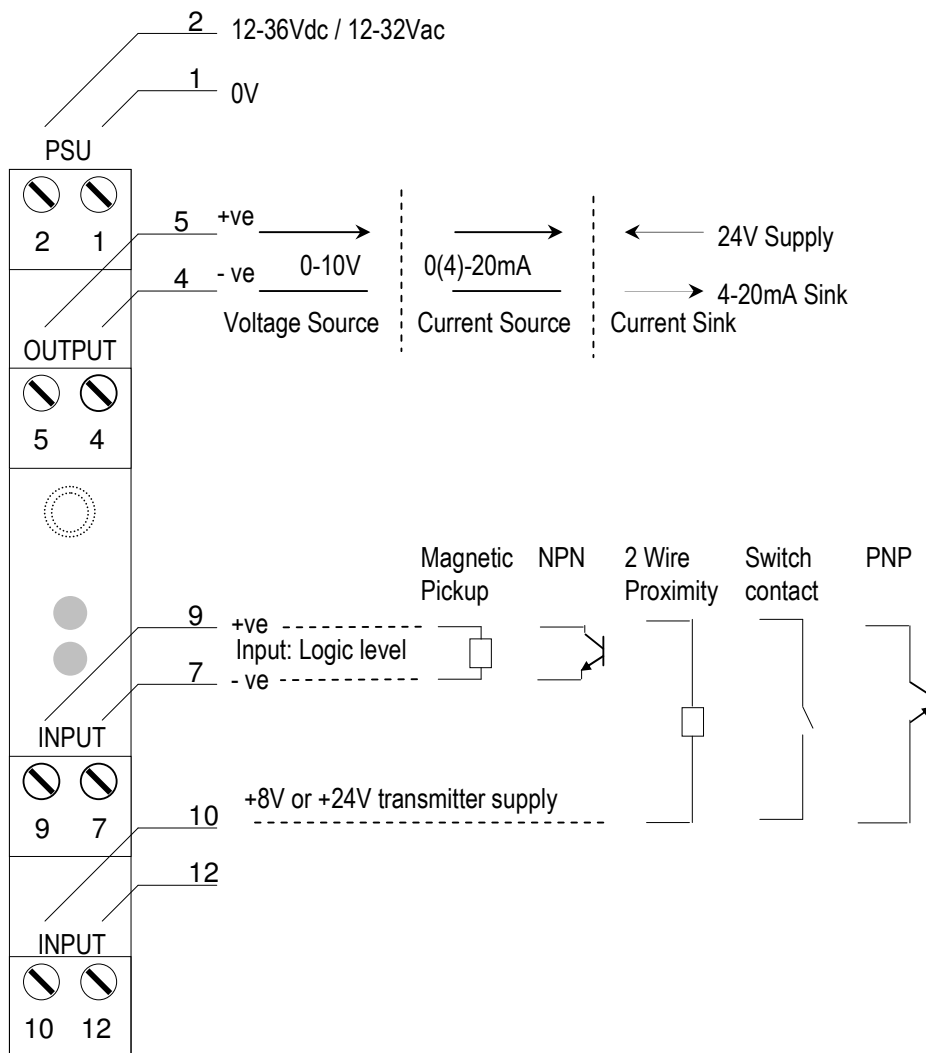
2 12-36Vdc / 12-32Vac

1 0V

PSU

2 1

5 +ve

4 - ve 0-10V

Voltage Source

0(4)-20mA

Current Source

24V Supply

4-20mA Sink

Current Sink

OUTPUT

5 4

Magnetic Pickup

NPN

2 Wire Proximity

Switch contact

PNP

9 +ve

Input: Logic level

7 - ve

INPUT

9 7

+8V or +24V transmitter supply

10

12

INPUT

10 12